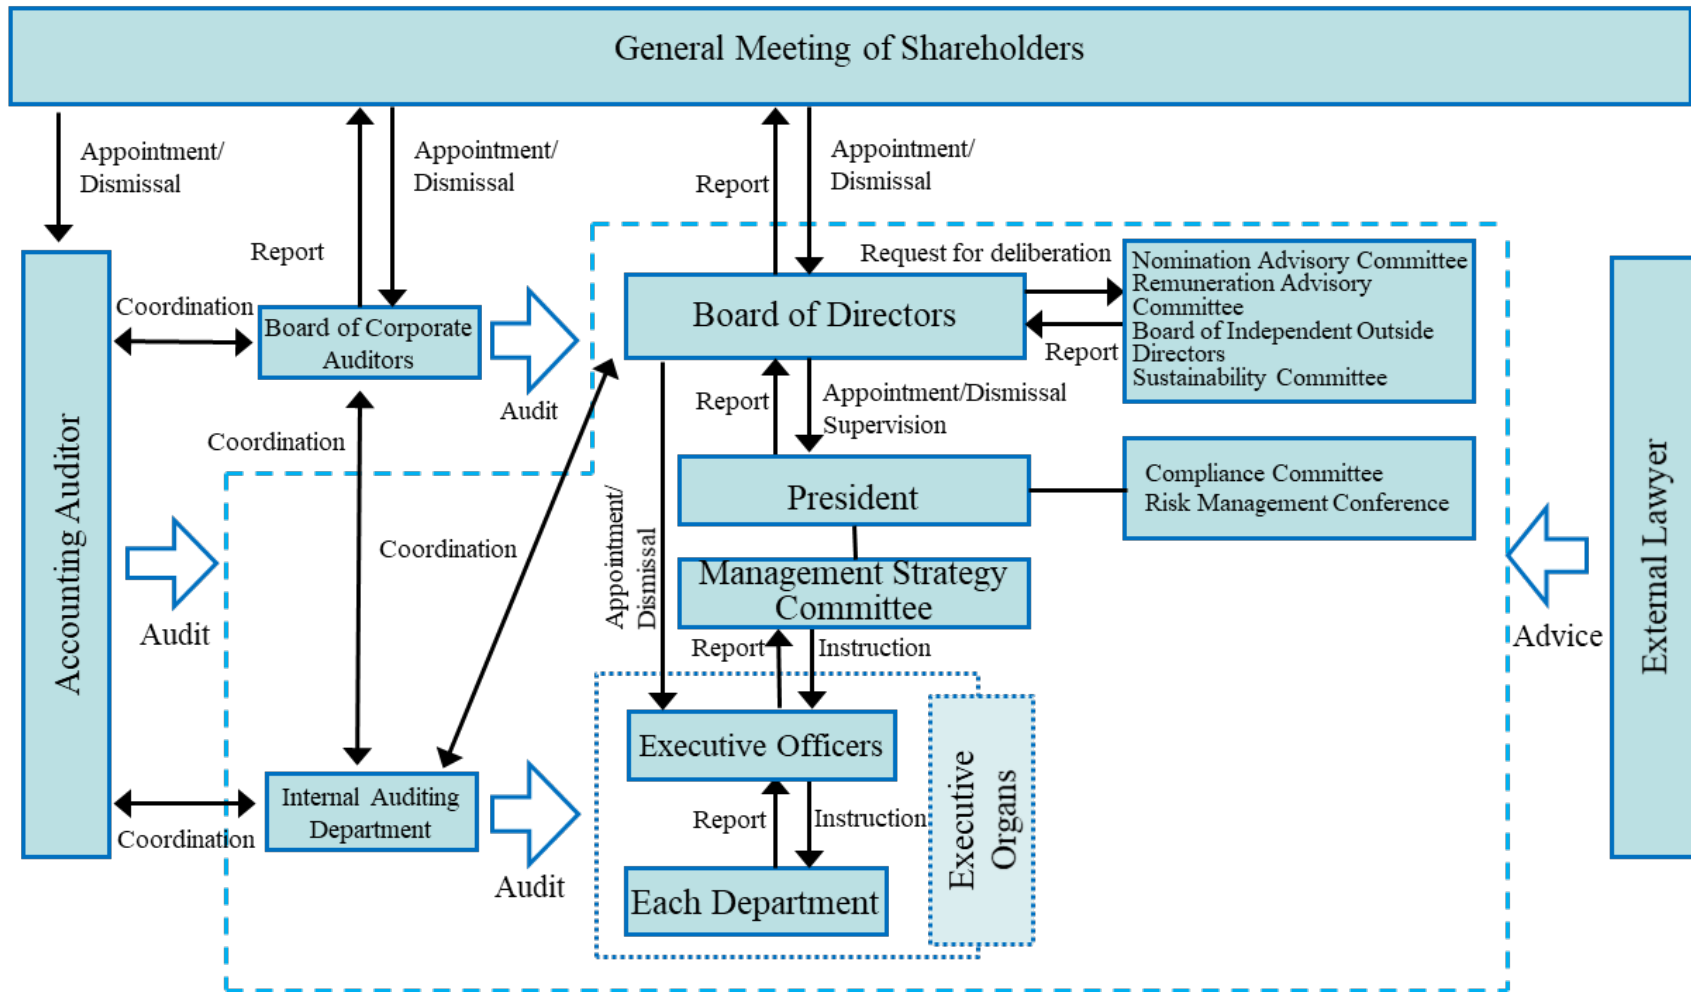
General Meeting of Shareholders

Appointment/ Dismissal

Report

Appointment/ Dismissal

Report

Appointment/ Dismissal

Request for deliberation

Nomination Advisory Committee
Remuneration Advisory Committee
Board of Independent Outside Directors
Sustainability Committee

Accounting Auditor

Coordination

Board of Corporate Auditors

Audit

Board of Directors

Report

Report

Appointment/Dismissal Supervision

Coordination

President

Compliance Committee
Risk Management Conference

Coordination

Appointment/ Dismissal

Audit

Management Strategy Committee

Advice

External Lawyer

Report

Instruction

Executive Officers

Executive Organs

Internal Auditing Department

Coordination

Audit

Report

Instruction

Each Department